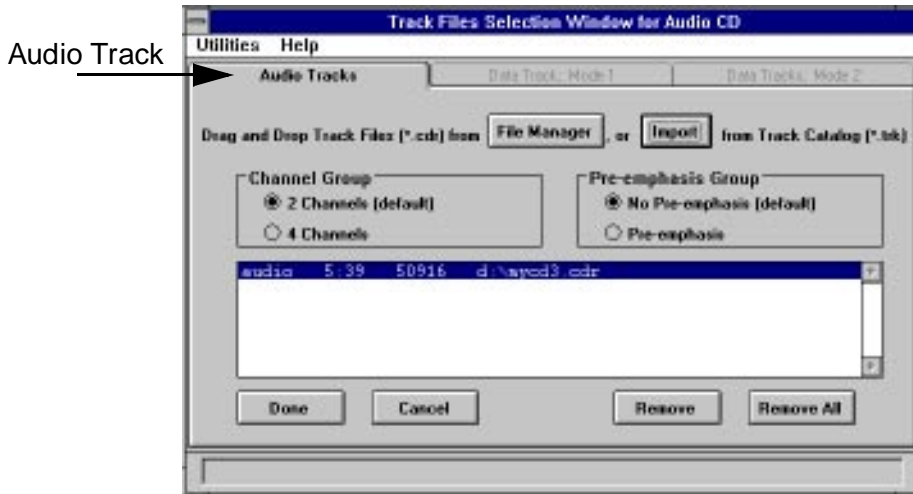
Audio Track

Track Files Selection Window for Audio CD

Utilities Help

Audio Tracks

Data Track: Mode 1

Data Tracks: Mode 2

Drag and Drop Track Files (*.cdr) from File Manager , or Import from Track Catalog (*.trk)

Channel Group

2 Channels (default)

4 Channels

Pre-emphasis Group

No Pre-emphasis (default)

Pre-emphasis

audio 5:39 50916 d:\mycd3.cdr

Done

Cancel

Remove

Remove All